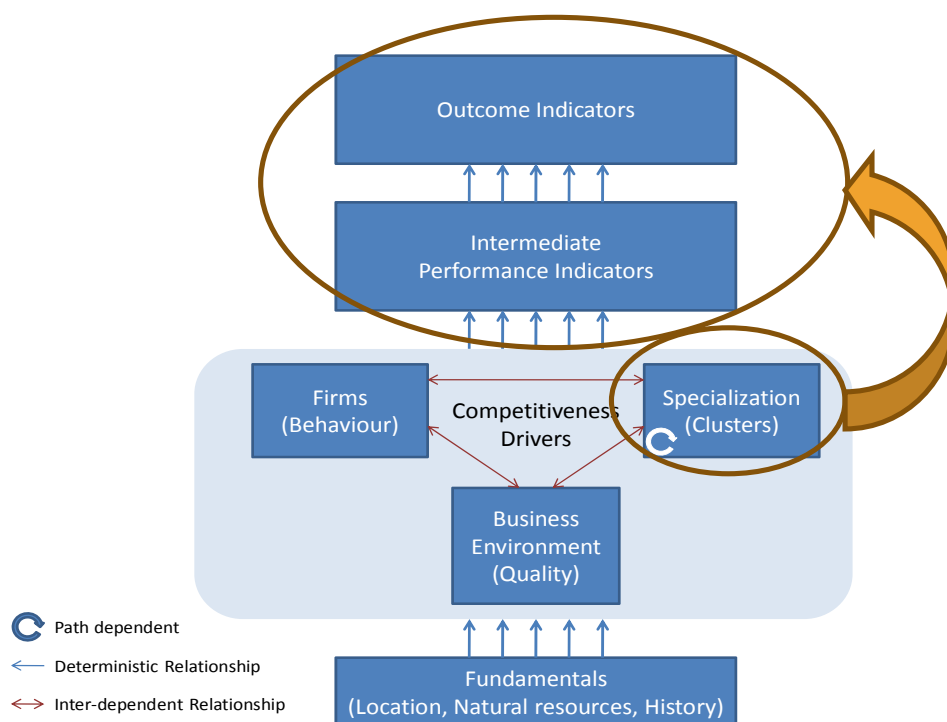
Outcome Indicators

Intermediate Performance Indicators

Firms (Behaviour)

Competitiveness Drivers

Specialization (Clusters)

Business Environment (Quality)

Fundamentals (Location, Natural resources, History)

Path dependent

Deterministic Relationship

Inter-dependent Relationship